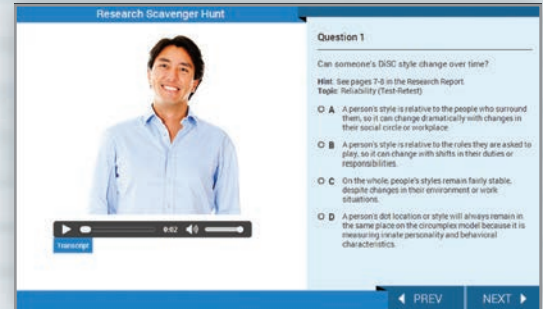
Research Scavenger Hunt

0:02

Transcript

Question 1

Can someone's DiSC style change over time?

Hint: See pages 7-8 in the Research Report.
Topic: Reliability (Test-Retest)

A A person's style is relative to the people who surround them, so it can change dramatically with changes in their social circle or workplace.

B A person's style is relative to the roles they are asked to play, so it can change with shifts in their duties or responsibilities.

C On the whole, people's styles remain fairly stable, despite changes in their environment or work situations.

D A person's dot location or style will always remain in the same place on the circumplex model because it is measuring innate personality and behavioral characteristics.

PREV

NEXT